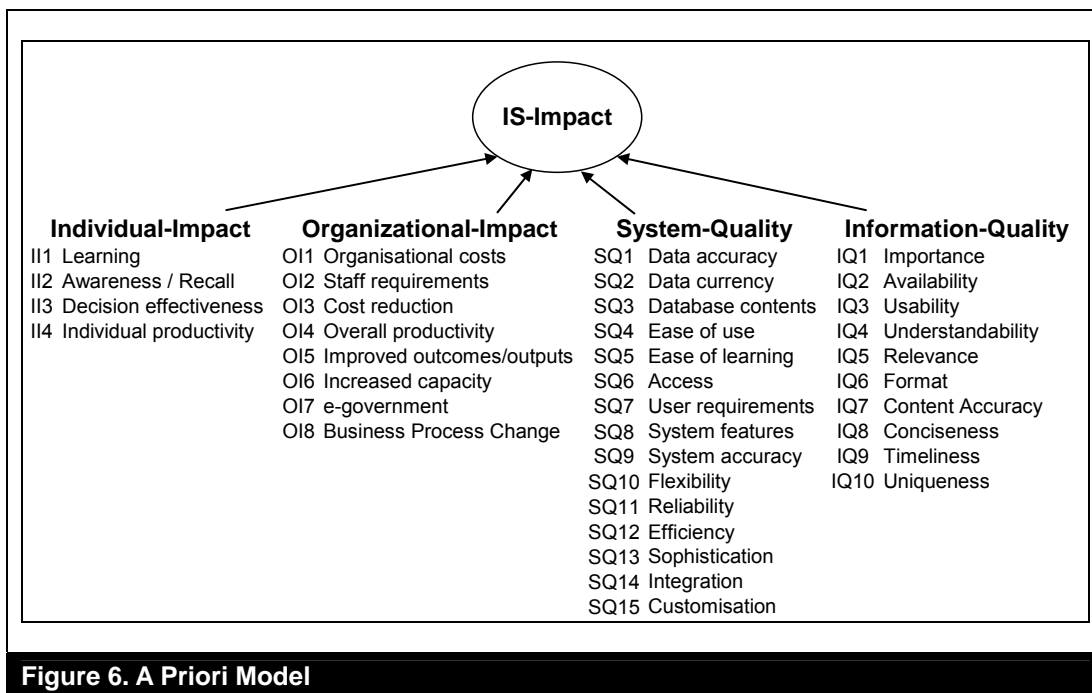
IS-Impact

Individual-Impact
II1 Learning
II2 Awareness / Recall
II3 Decision effectiveness
II4 Individual productivity

Organizational-Impact
OI1 Organisational costs
OI2 Staff requirements
OI3 Cost reduction
OI4 Overall productivity
OI5 Improved outcomes/outputs
OI6 Increased capacity
OI7 e-government
OI8 Business Process Change

System-Quality
SQ1 Data accuracy
SQ2 Data currency
SQ3 Database contents
SQ4 Ease of use
SQ5 Ease of learning
SQ6 Access
SQ7 User requirements
SQ8 System features
SQ9 System accuracy
SQ10 Flexibility
SQ11 Reliability
SQ12 Efficiency
SQ13 Sophistication
SQ14 Integration
SQ15 Customisation

Information-Quality
IQ1 Importance
IQ2 Availability
IQ3 Usability
IQ4 Understandability
IQ5 Relevance
IQ6 Format
IQ7 Content Accuracy
IQ8 Conciseness
IQ9 Timeliness
IQ10 Uniqueness

Figure 6. A Priori Model